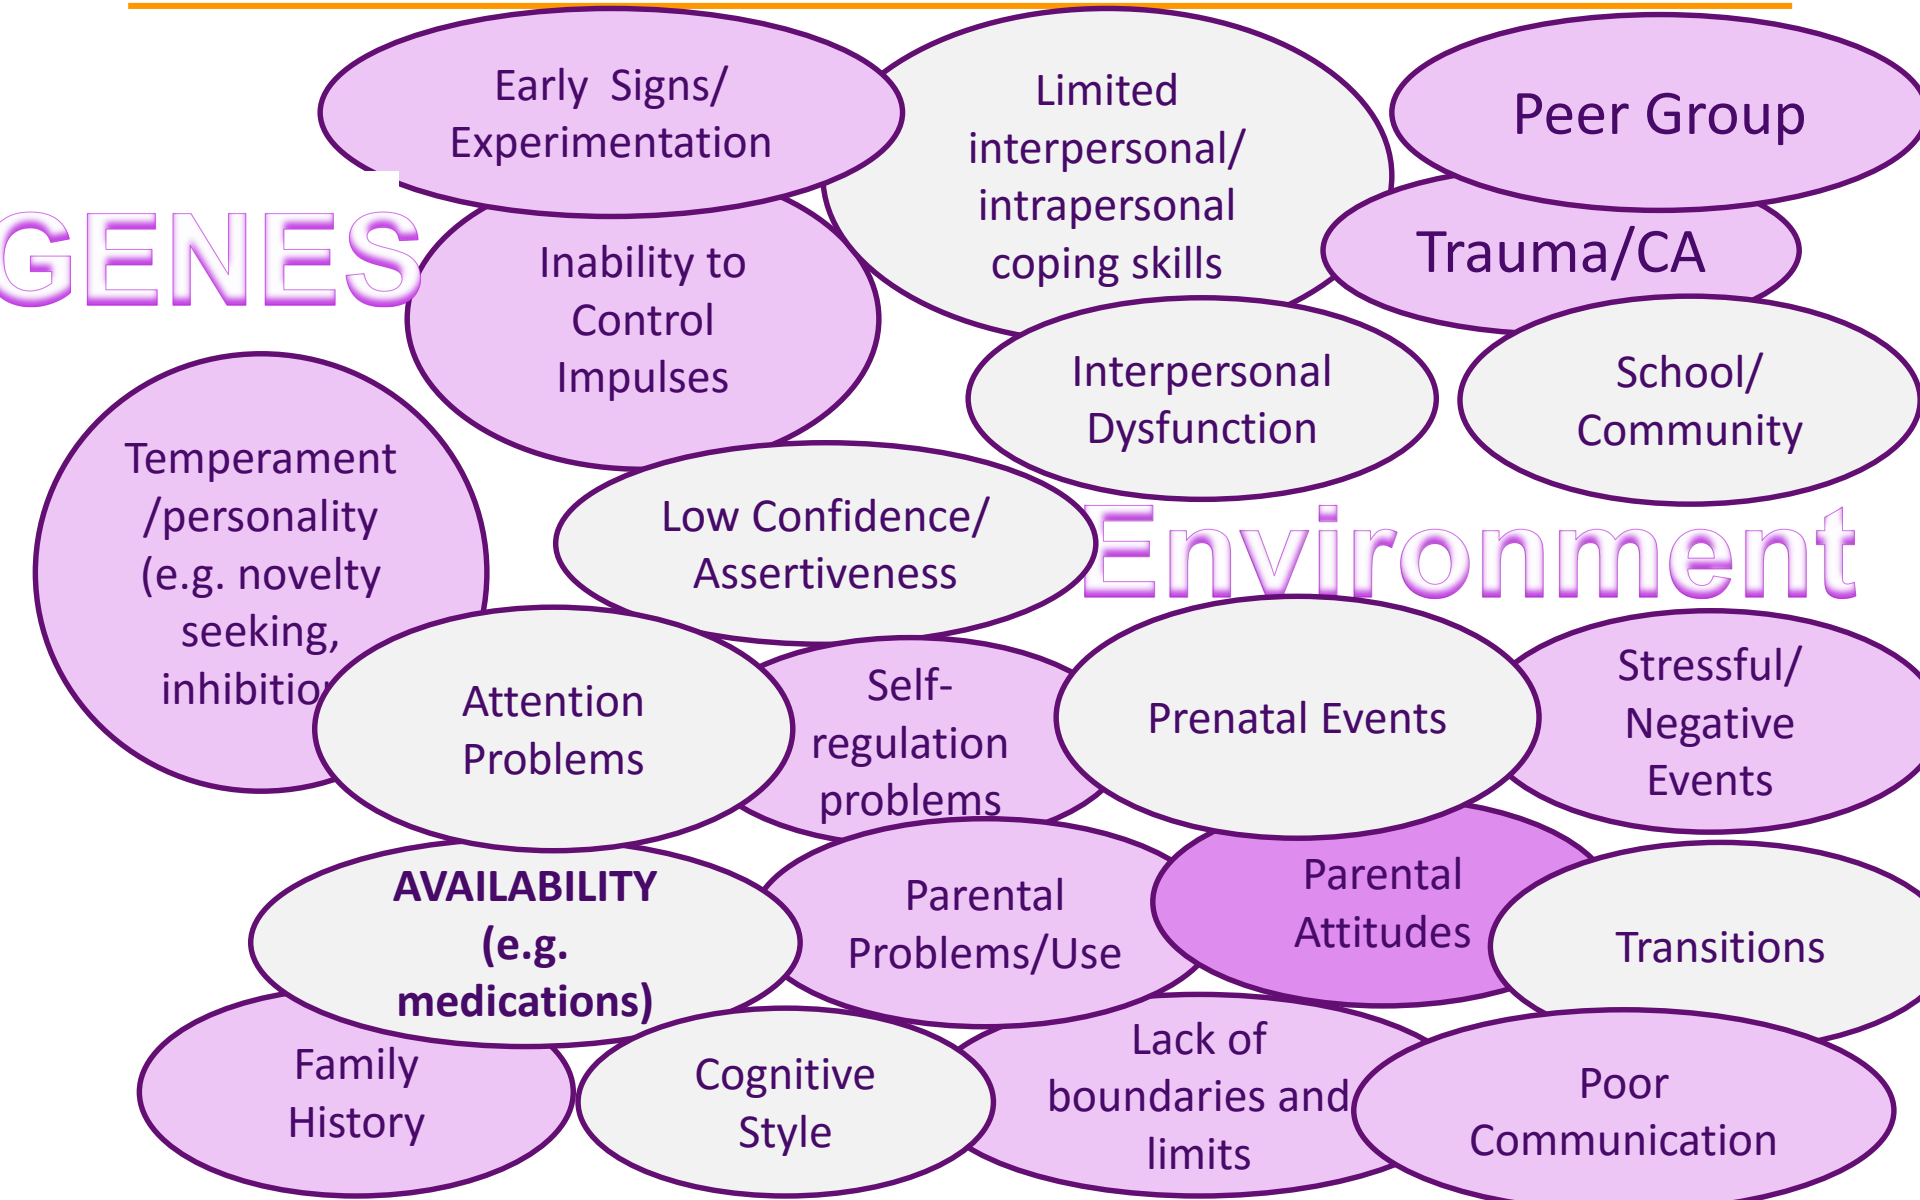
Early Signs/ Experimentation

Limited interpersonal/ intrapersonal coping skills

Peer Group

GENES

Inability to Control Impulses

Trauma/CA

Interpersonal Dysfunction

School/ Community

Temperament /personality (e.g. novelty seeking, inhibitio

Low Confidence/ Assertiveness

Environment

Attention Problems

Self-regulation problems

Prenatal Events

Stressful/ Negative Events

AVAILABILITY (e.g. medications)

Parental Problems/Use

Parental Attitudes

Transitions

Family History

Cognitive Style

Lack of boundaries and limits

Poor Communication